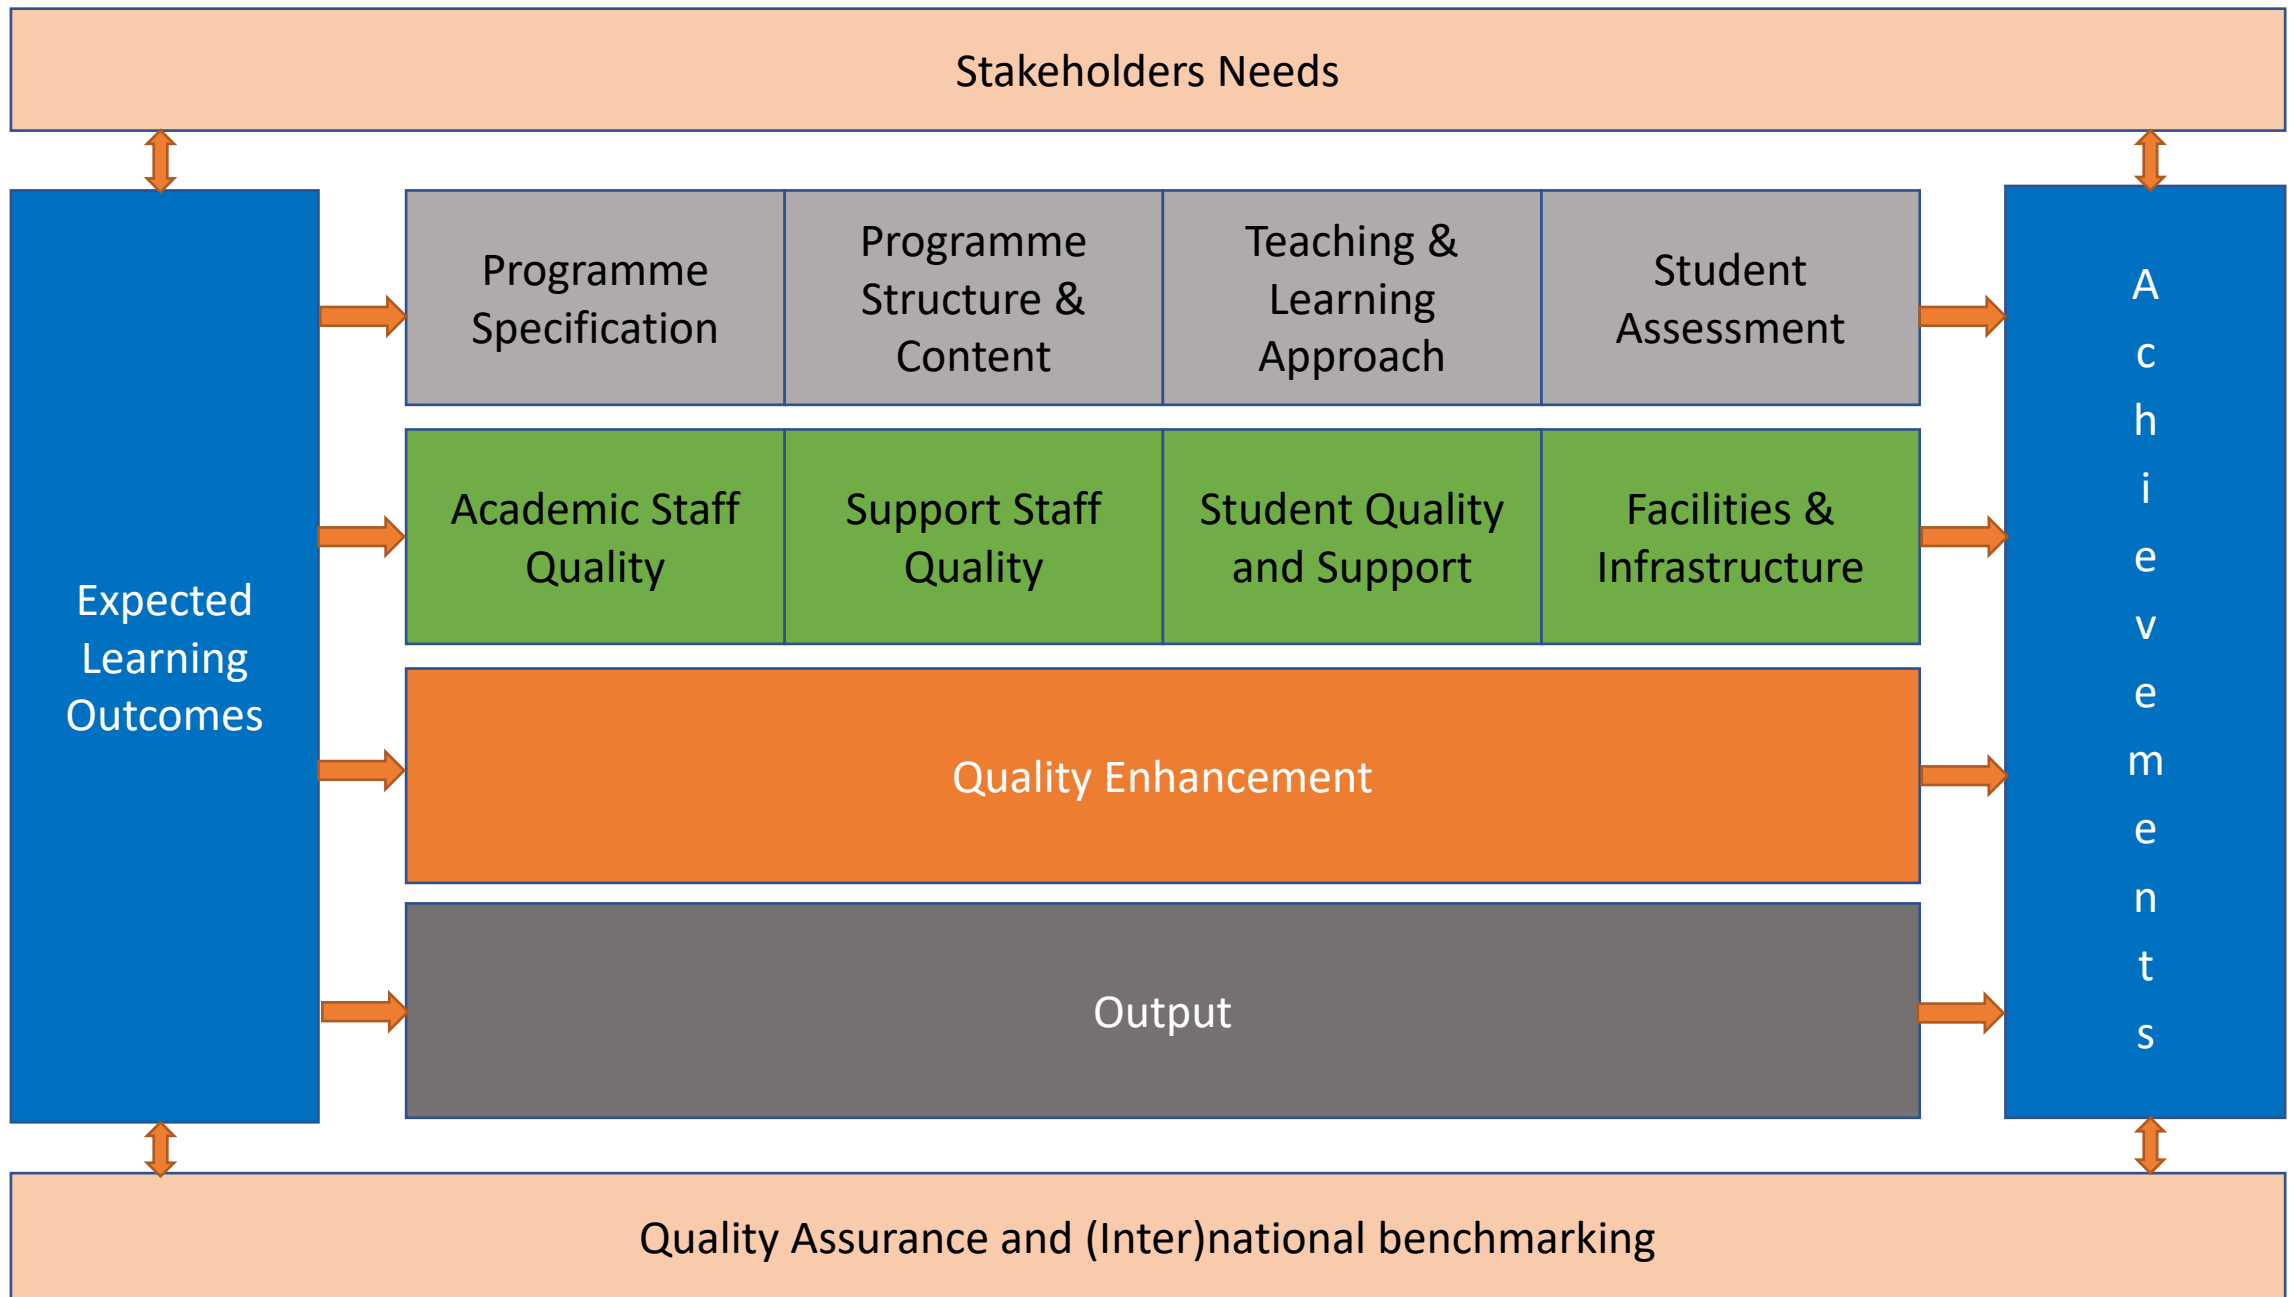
Stakeholders Needs

Expected Learning Outcomes

Programme Specification

Programme Structure & Content

Teaching & Learning Approach

Student Assessment

Academic Staff Quality

Support Staff Quality

Student Quality and Support

Facilities & Infrastructure

Quality Enhancement

Output

Achievements

Quality Assurance and (Inter)national benchmarking